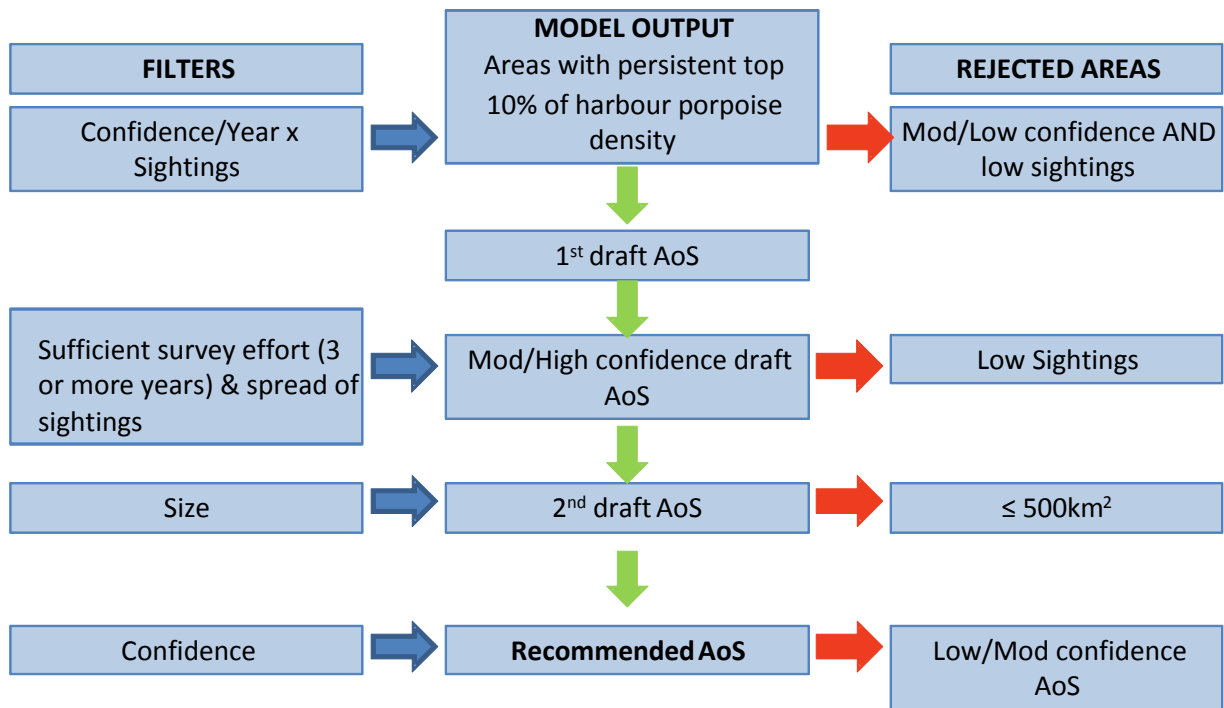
FILTERS

MODEL OUTPUT
Areas with persistent top 10% of harbour porpoise density

REJECTED AREAS

Confidence/Year x Sightings

Mod/Low confidence AND low sightings

1$^{st}$ draft AoS

Sufficient survey effort (3 or more years) & spread of sightings

Mod/High confidence draft AoS

Low Sightings

Size

2$^{nd}$ draft AoS

≤ 500km$^2$

Confidence

Recommended AoS

Low/Mod confidence AoS